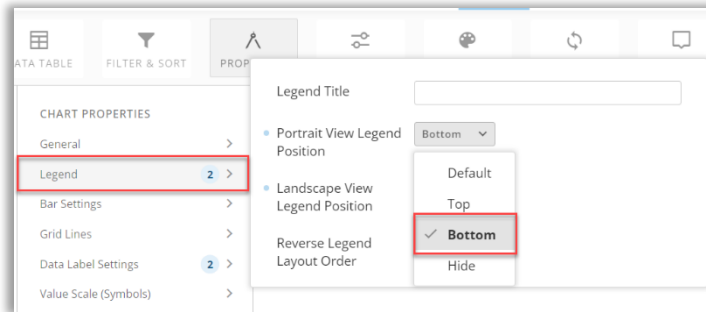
ATA TABLE
FILTER & SORT
PROP

CHART PROPERTIES
General
Legend 2
Bar Settings
Grid Lines
Data Label Settings 2
Value Scale (Symbols)

Legend Title
Portrait View Legend Position
Bottom
Landscape View Legend Position
Reverse Legend Layout Order

Default
Top
✓ Bottom
Hide